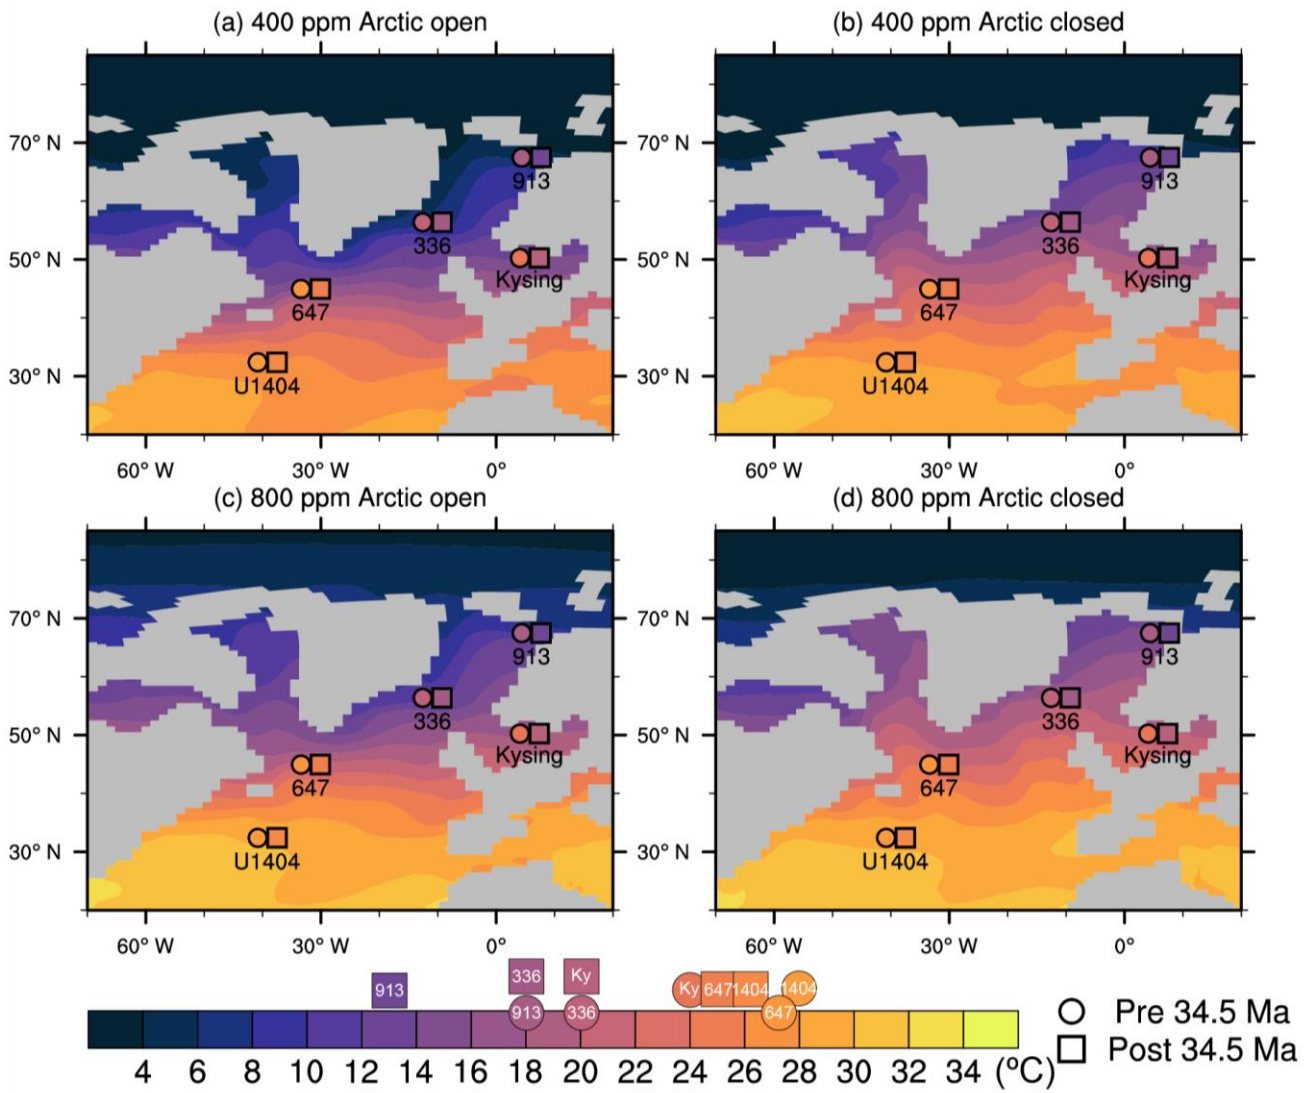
(a) 400 ppm Arctic open

70° N
50° N
30° N
913
336
Kysing
647
U1404
60° W
30° W
0°

(b) 400 ppm Arctic closed

70° N
50° N
30° N
913
336
Kysing
647
U1404
60° W
30° W
0°

(c) 800 ppm Arctic open

70° N
50° N
30° N
913
336
Kysing
647
U1404
60° W
30° W
0°

(d) 800 ppm Arctic closed

70° N
50° N
30° N
913
336
Kysing
647
U1404
60° W
30° W
0°

913
336
Ky
913
336
Ky
647
1404
1404
647

4 6 8 10 12 14 16 18 20 22 24 26 28 30 32 34 (°C)

Pre 34.5 Ma
Post 34.5 Ma